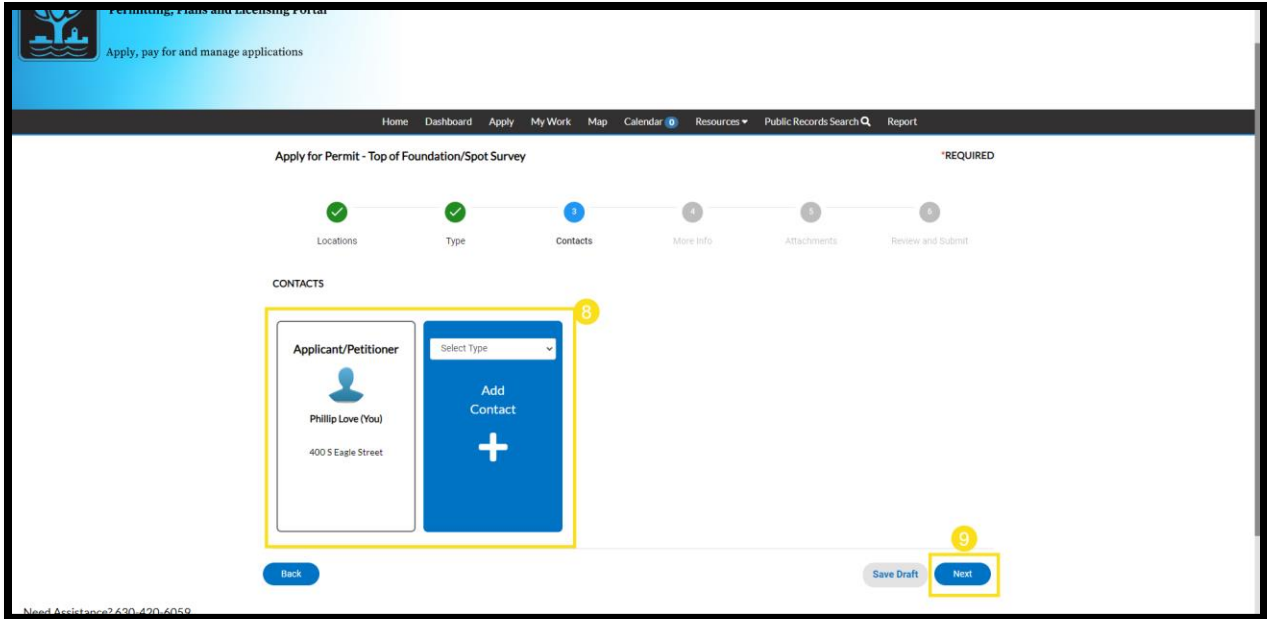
Permitting, Plans and Licensing Portal
Apply, pay for and manage applications

Home Dashboard Apply My Work Map Calendar 0 Resources Public Records Search Report

Apply for Permit - Top of Foundation/Spot Survey

*REQUIRED

Locations Type 3 Contacts 4 More Info 5 Attachments 6 Review and Submit

CONTACTS

8

Applicant/Petitioner
Phillip Love (You)
400 S Eagle Street

Select Type
Add Contact

9

Back

Save Draft Next

Need Assistance? 630-420-6059